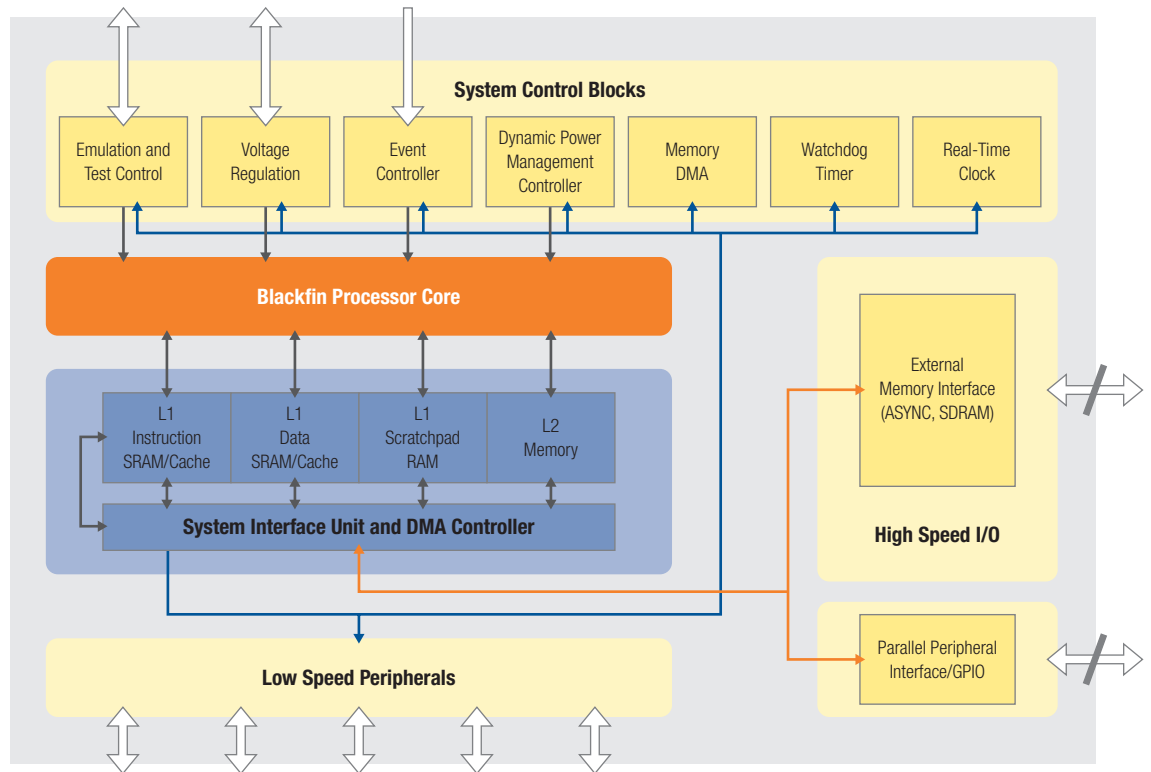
System Control Blocks

Emulation and Test Control

Voltage Regulation

Event Controller

Dynamic Power Management Controller

Memory DMA

Watchdog Timer

Real-Time Clock

Blackfin Processor Core

L1 Instruction SRAM/Cache

L1 Data SRAM/Cache

L1 Scratchpad RAM

L2 Memory

System Interface Unit and DMA Controller

External Memory Interface (ASYNC, SDRAM)

High Speed I/O

Parallel Peripheral Interface/GPIO

Low Speed Peripherals